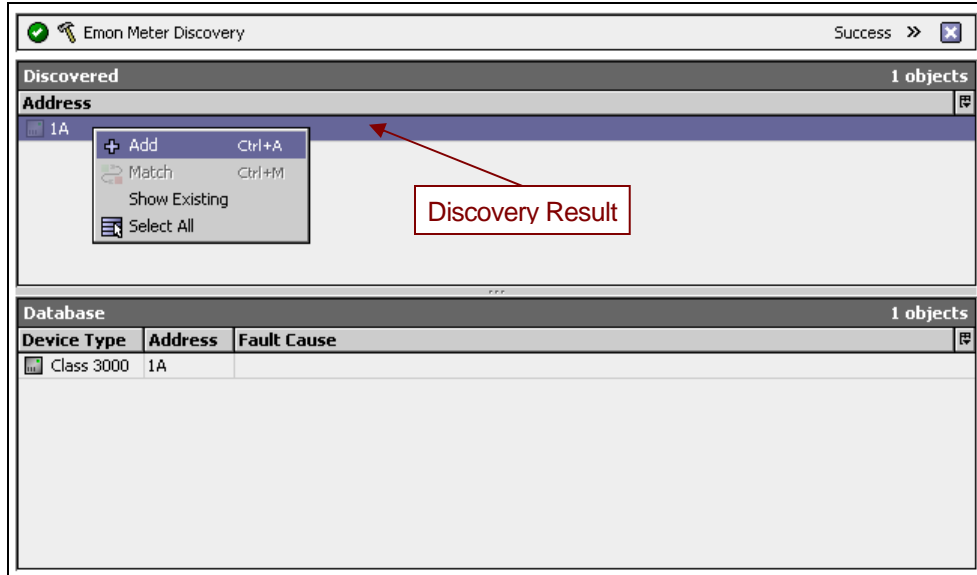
Emon Meter Discovery Success »

Discovered 1 objects

Address

1A

Add Ctrl+A
Match Ctrl+M
Show Existing
Select All

Discovery Result

Database 1 objects

| Device Type | Address | Fault Cause |
|---|---|---|
| Class 3000 | 1A | |